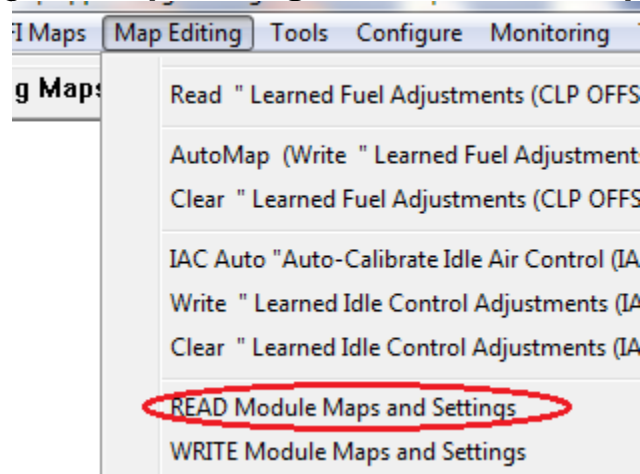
FI Maps Map Editing Tools Configure Monitoring

g Maps

Read " Learned Fuel Adjustments (CLP OFFS

AutoMap (Write " Learned Fuel Adjustment

Clear " Learned Fuel Adjustments (CLP OFFS

IAC Auto "Auto-Calibrate Idle Air Control (IA

Write " Learned Idle Control Adjustments (IA

Clear " Learned Idle Control Adjustments (IA

READ Module Maps and Settings

WRITE Module Maps and Settings